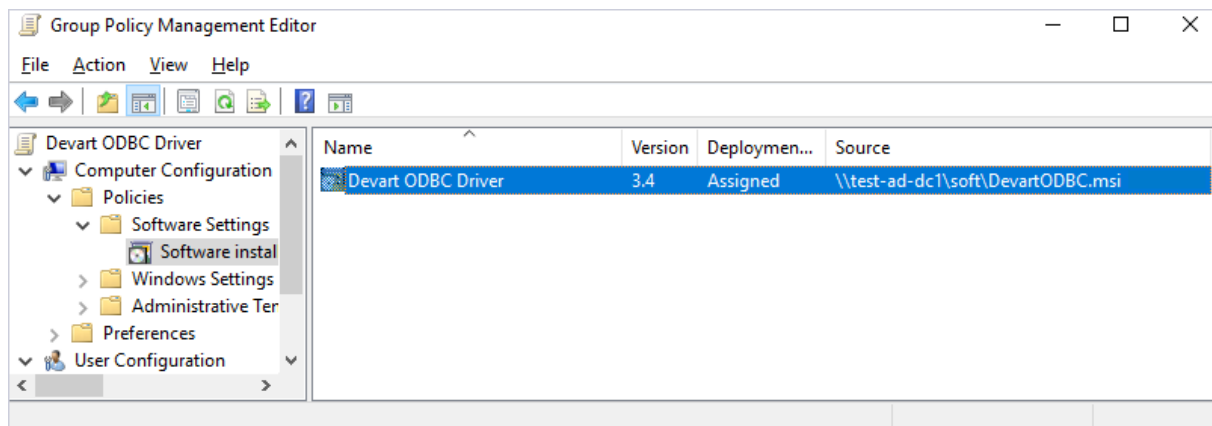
Group Policy Management Editor

File Action View Help

Devart ODBC Driver
Computer Configuration
Policies
Software Settings
Software instal
Windows Settings
Administrative Ter
Preferences
User Configuration

| Name | Version | Deploymen... | Source |
|---|---|---|---|
| Devart ODBC Driver | 3.4 | Assigned | \\test-ad-dc1\soft\DevartODBC.msi |